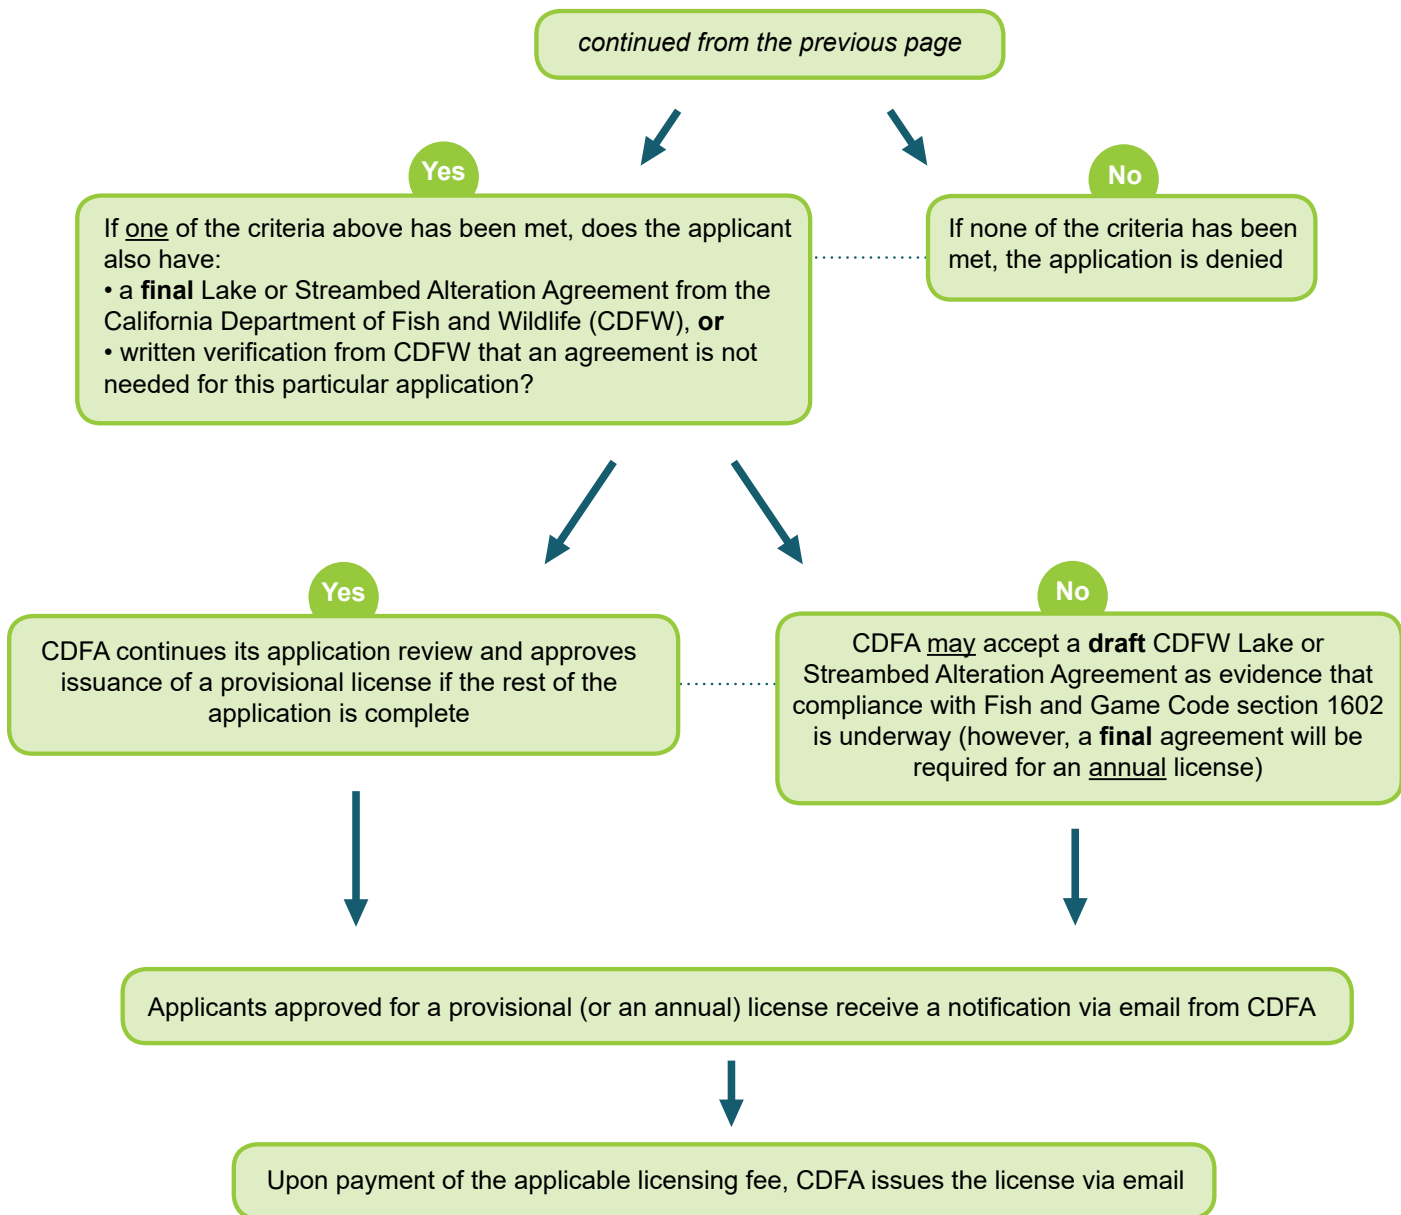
continued from the previous page

Yes

If one of the criteria above has been met, does the applicant also have:
• a final Lake or Streambed Alteration Agreement from the California Department of Fish and Wildlife (CDFW), or
• written verification from CDFW that an agreement is not needed for this particular application?

No

If none of the criteria has been met, the application is denied

Yes

CDFA continues its application review and approves issuance of a provisional license if the rest of the application is complete

No

CDFA may accept a draft CDFW Lake or Streambed Alteration Agreement as evidence that compliance with Fish and Game Code section 1602 is underway (however, a final agreement will be required for an annual license)

Applicants approved for a provisional (or an annual) license receive a notification via email from CDFA

Upon payment of the applicable licensing fee, CDFA issues the license via email